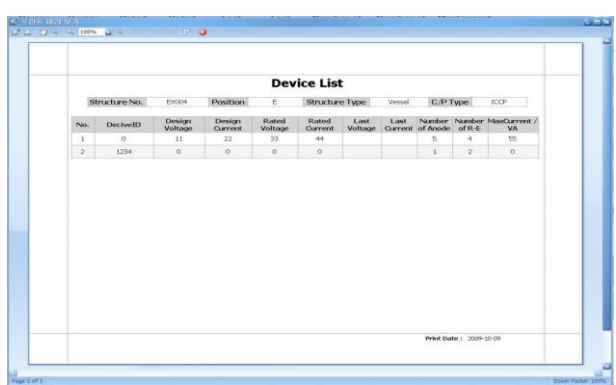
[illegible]

100%

Device List

| Structure No. | EX004 | Position | E | Structure Type | Vessel | C/P Type | ICCP |
|---|---|---|---|---|---|---|---|

| No. | DeciveID | Design Voltage | Design Current | Rated Voltage | Rated Current | Last Voltage | Last Current | Number of Anode | Number of R-E | MaxCurrent / VA |
|---|---|---|---|---|---|---|---|---|---|---|
| 1 | 0 | 11 | 22 | 33 | 44 | | | 5 | 4 | 55 |
| 2 | 1234 | 0 | 0 | 0 | 0 | | | 1 | 2 | 0 |

Print Date : 2009-10-09

Page 1 of 1

Zoom Factor: 100%